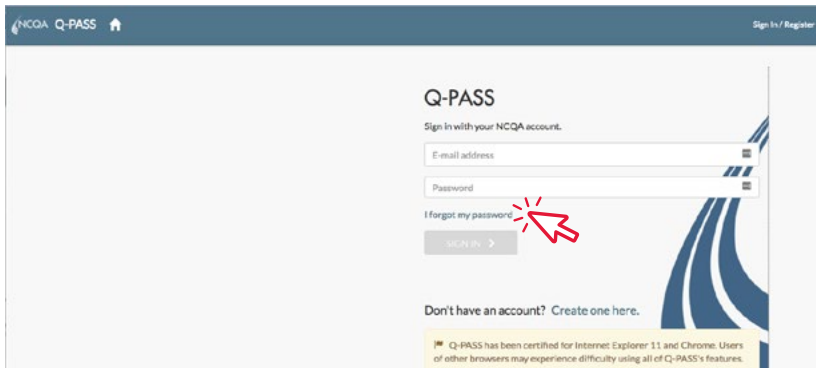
NCQA Q-PASS

Sign In / Register

Q-PASS

Sign in with your NCQA account.

E-mail address

Password

I forgot my password

SIGN IN >

Don't have an account? Create one here.

Q-PASS has been certified for Internet Explorer 11 and Chrome. Users of other browsers may experience difficulty using all of Q-PASS's features.